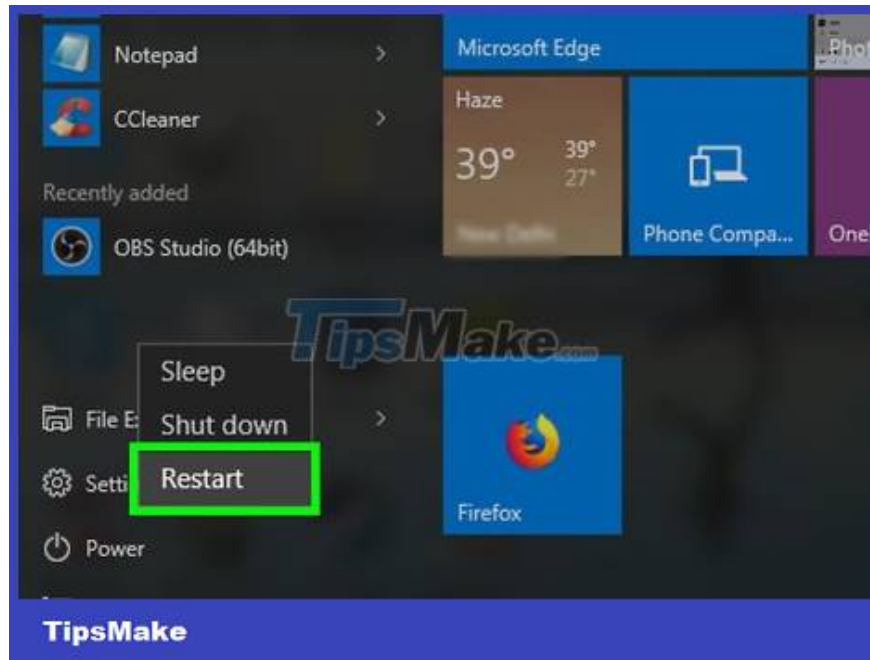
Notepad

CCleaner

Recently added

OBS Studio (64bit)

File E

Setti

Power

Sleep

Shut down

Restart

Microsoft Edge

Phot

Haze

39°

39°
27°

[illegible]

Phone Compa...

One

TipsMake.com

Firefox

TipsMake